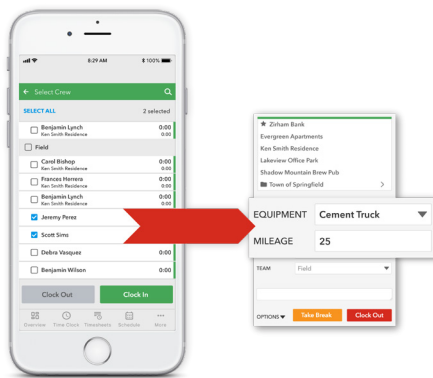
8:29 AM
100%

Select Crew

SELECT ALL
2 selected

Benjamin Lynch
Ken Smith Residence
0:00

Field

Carol Bishop
Ken Smith Residence
0:00

Frances Herrera
Ken Smith Residence
0:00

Benjamin Lynch
Ken Smith Residence
0:00

Jeremy Perez

Scott Sims

Debra Vasquez
0:00

Benjamin Wilson
0:00

Clock Out
Clock In

Overview
Time Clock
Timesheets
Schedule
More

Zivham Bank
Evergreen Apartments
Ken Smith Residence
Lakeview Office Park
Shadow Mountain Brew Pub
Town of Springfield

EQUIPMENT
Cement Truck

MILEAGE
25

TEAM
Field

OPTIONS
Take Break
Clock Out